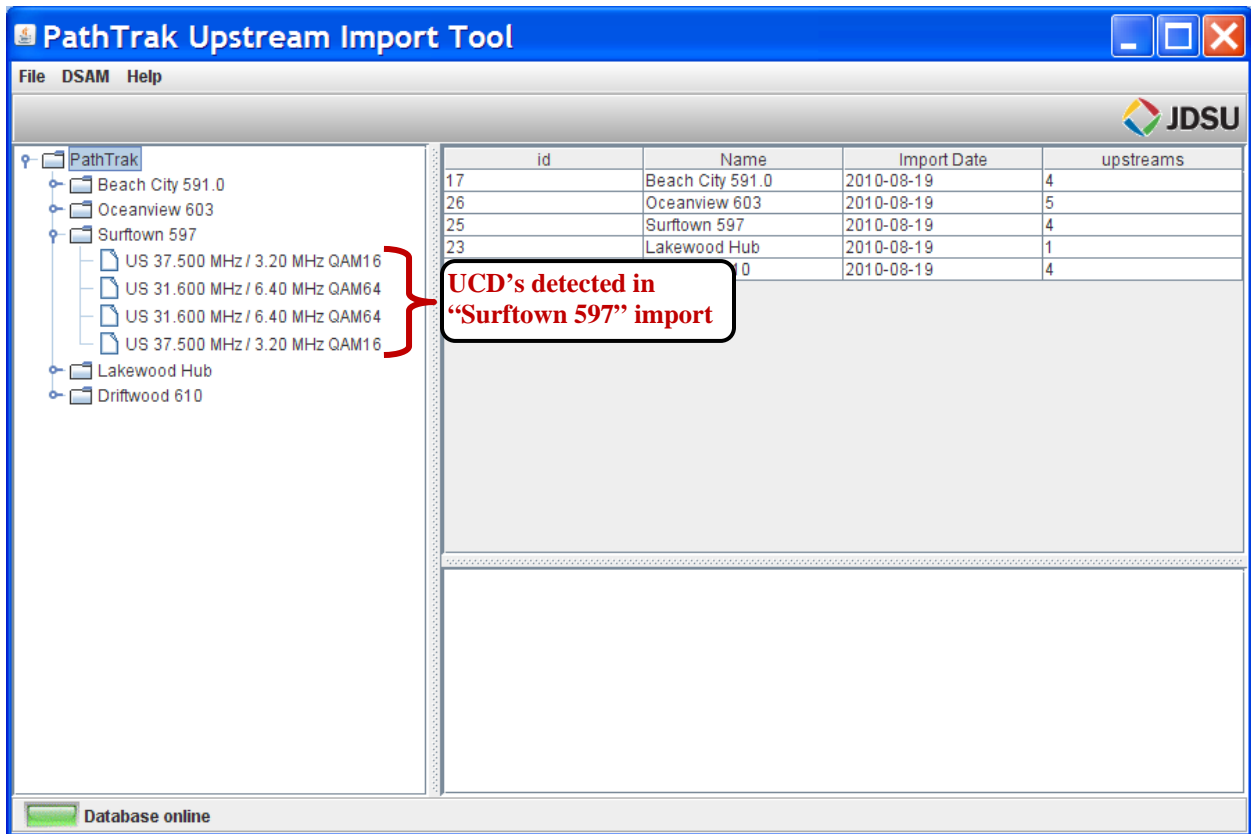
PathTrak Upstream Import Tool

File DSAM Help

JDSU

PathTrak
Beach City 591.0
Oceanview 603
Surftown 597
US 37.500 MHz / 3.20 MHz QAM16
US 31.600 MHz / 6.40 MHz QAM64
US 31.600 MHz / 6.40 MHz QAM64
US 37.500 MHz / 3.20 MHz QAM16
Lakewood Hub
Driftwood 610

| id | Name | Import Date | upstreams |
|---|---|---|---|
| 17 | Beach City 591.0 | 2010-08-19 | 4 |
| 26 | Oceanview 603 | 2010-08-19 | 5 |
| 25 | Surftown 597 | 2010-08-19 | 4 |
| 23 | Lakewood Hub | 2010-08-19 | 1 |
| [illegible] | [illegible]10 | 2010-08-19 | 4 |

UCD's detected in "Surftown 597" import

Database online